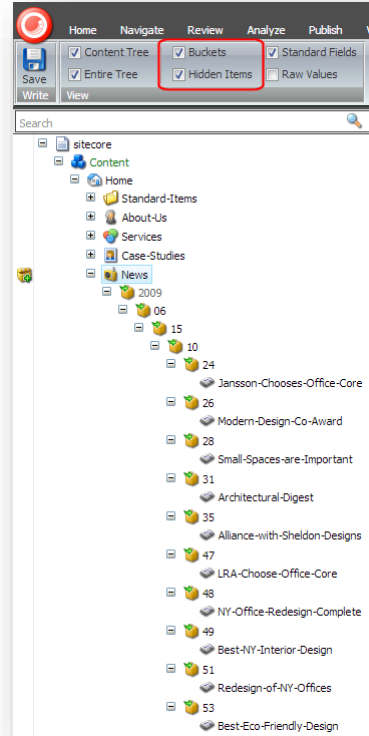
Home Navigate Review Analyze Publish V

Save
Write

Content Tree
Entire Tree
Buckets
Hidden Items
Standard Fields
Raw Values
View

Search

sitecore
Content
Home
Standard-Items
About-Us
Services
Case-Studies
News
2009
06
15
10
24
Jansson-Chooses-Office-Core
26
Modern-Design-Co-Award
28
Small-Spaces-are-Important
31
Architectural-Digest
35
Alliance-with-Sheldon-Designs
47
LRA-Choose-Office-Core
48
NY-Office-Redesign-Complete
49
Best-NY-Interior-Design
51
Redesign-of-NY-Offices
53
Best-Eco-Friendly-Design